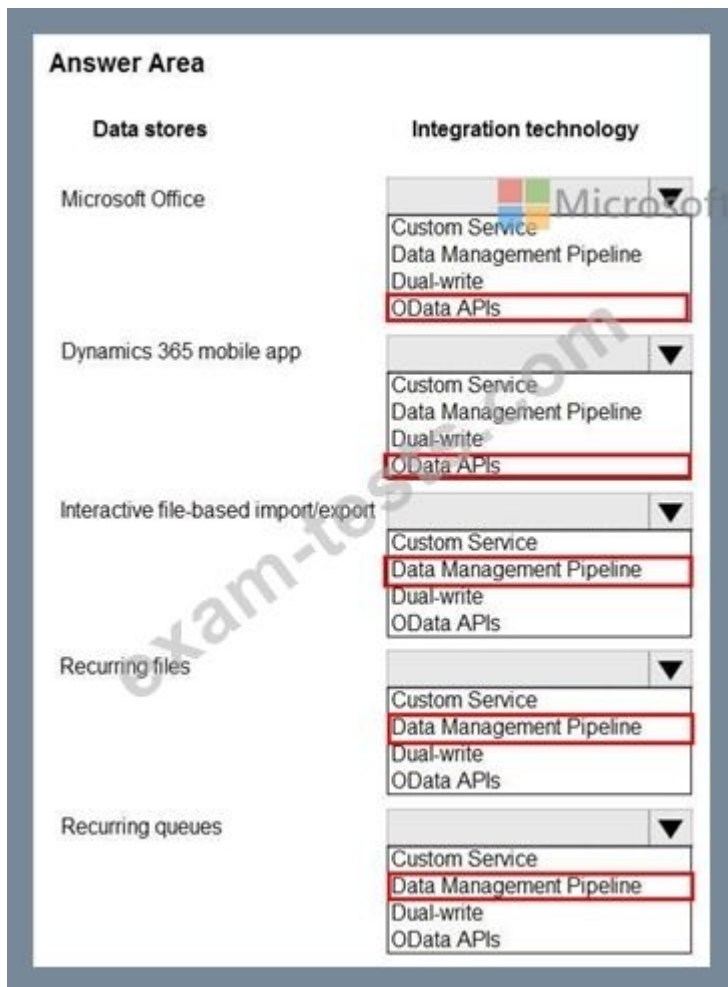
Answer Area

| Data stores | Integration technology |
|---|---|
| Microsoft Office | Custom Service<br>Data Management Pipeline<br>Dual-write<br>OData APIs |
| Dynamics 365 mobile app | Custom Service<br>Data Management Pipeline<br>Dual-write<br>OData APIs |
| Interactive file-based import/export | Custom Service<br>Data Management Pipeline<br>Dual-write<br>OData APIs |
| Recurring files | Custom Service<br>Data Management Pipeline<br>Dual-write<br>OData APIs |
| Recurring queues | Custom Service<br>Data Management Pipeline<br>Dual-write<br>OData APIs |

Microsoft
exam-tests.com